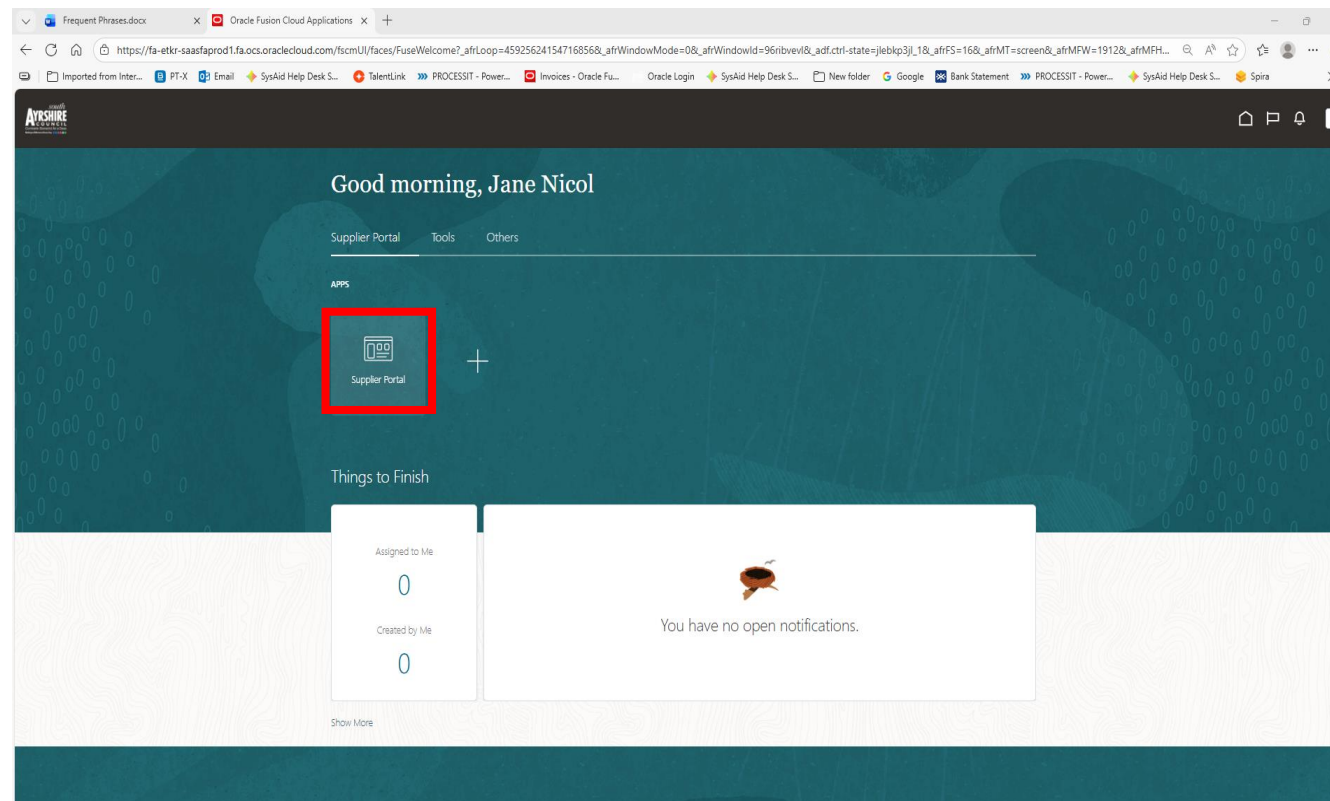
Frequent Phrases.docx
Oracle Fusion Cloud Applications

https://fa-etkr-saasfaprod1.fa.ocs.oraclecloud.com/fscmUI/faces/FuseWelcome?_afrLoop=45925624154716856&_afrWindowMode=0&_afrWindowId=96ribvevl&_adf.ctrl-state=jlebkp3jl_1&_afrFS=16&_afrMT=screen&_afrMFW=1912&_afrMFH...

Imported from Inter... PT-X Email SysAid Help Desk S... TalentLink PROCESSIT - Power... Invoices - Oracle Fu... Oracle Login SysAid Help Desk S... New folder Google Bank Statement PROCESSIT - Power... SysAid Help Desk S... Spira

South AYRSHIRE COUNCIL

Good morning, Jane Nicol

Supplier Portal Tools Others

APPS

Supplier Portal

+

Things to Finish

Assigned to Me
0
Created by Me
0

You have no open notifications.

Show More